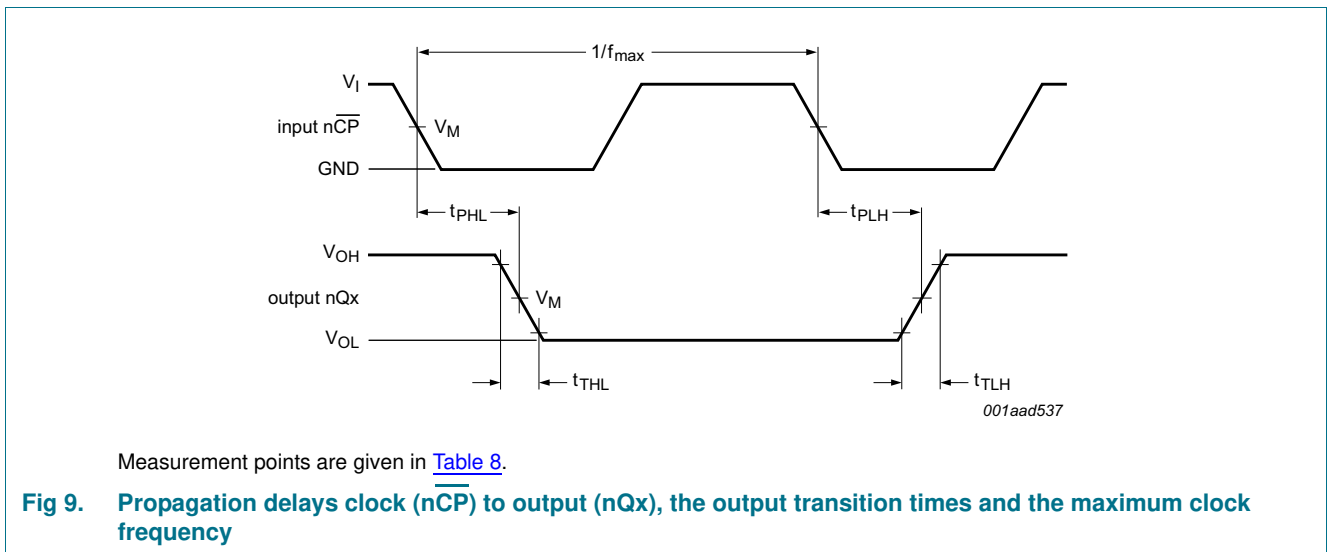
$1/f_{max}$

$V_I$

input $n\overline{CP}$

$V_M$

GND

$t_{PHL}$

$t_{PLH}$

$V_{OH}$

output nQx

$V_M$

$V_{OL}$

$t_{THL}$

$t_{TLH}$

001aad537

Measurement points are given in Table 8.

Fig 9. Propagation delays clock ($n\overline{CP}$) to output (nQx), the output transition times and the maximum clock frequency